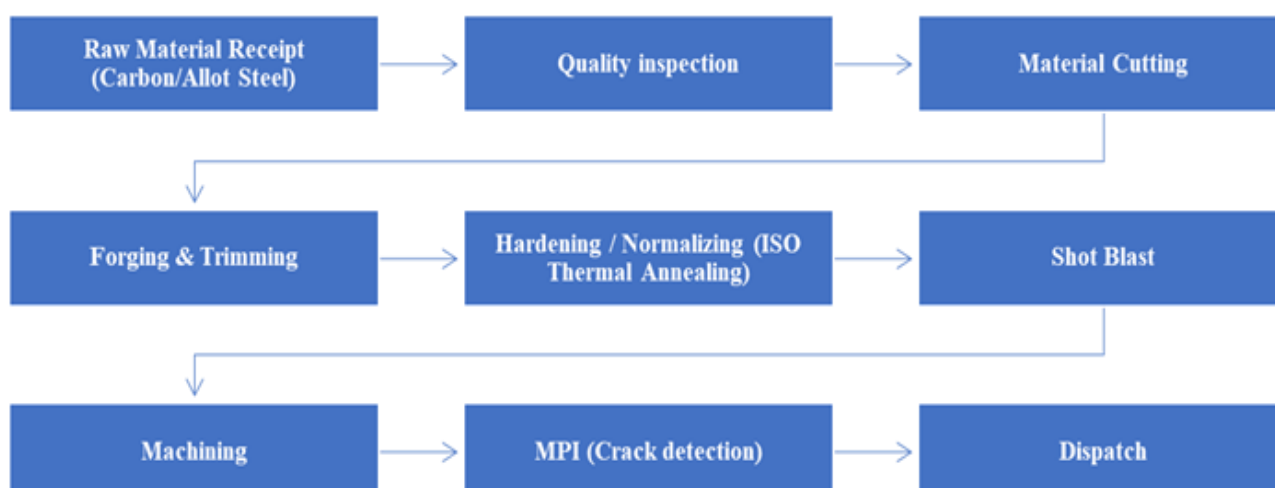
Raw Material Receipt (Carbon/Allot Steel)

Quality inspection

Material Cutting

Forging & Trimming

Hardening / Normalizing (ISO Thermal Annealing)

Shot Blast

Machining

MPI (Crack detection)

Dispatch